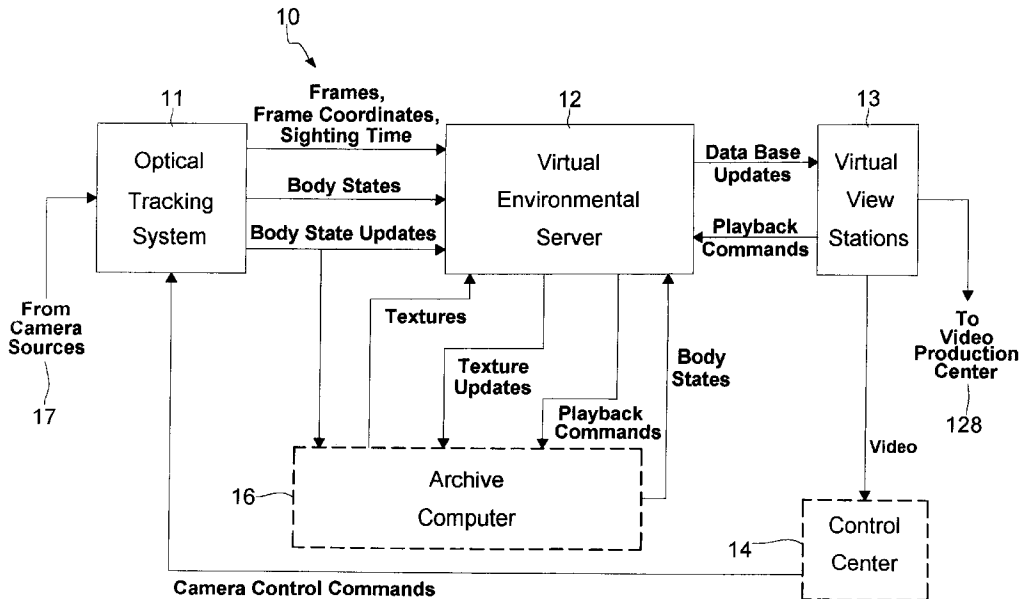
10

11

Optical Tracking System

Frames, Frame Coordinates, Sighting Time

Body States

Body State Updates

12

Virtual Environmental Server

Data Base Updates

Playback Commands

13

Virtual View Stations

From Camera Sources

17

Textures

Texture Updates

Playback Commands

Body States

To Video Production Center

128

Video

16

Archive Computer

14

Control Center

Camera Control Commands